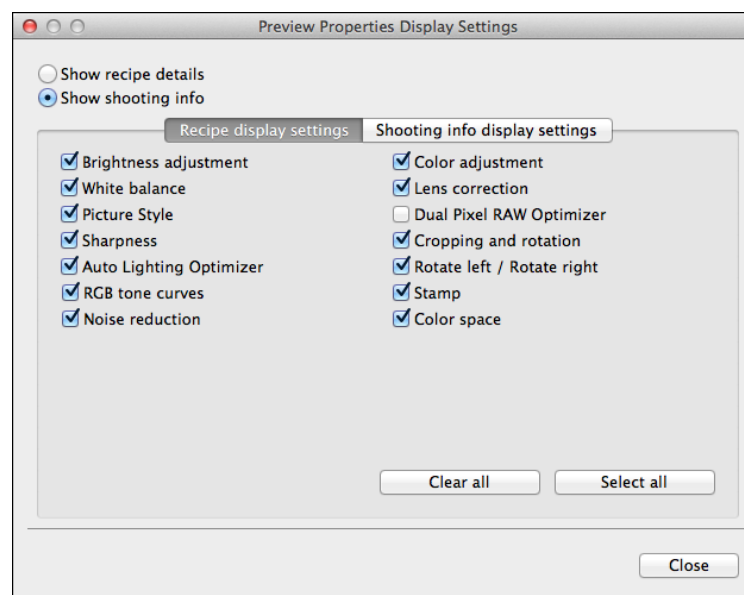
Preview Properties Display Settings

Show recipe details
Show shooting info

Recipe display settings | Shooting info display settings

Brightness adjustment
White balance
Picture Style
Sharpness
Auto Lighting Optimizer
RGB tone curves
Noise reduction

Color adjustment
Lens correction
Dual Pixel RAW Optimizer
Cropping and rotation
Rotate left / Rotate right
Stamp
Color space

Clear all
Select all

Close